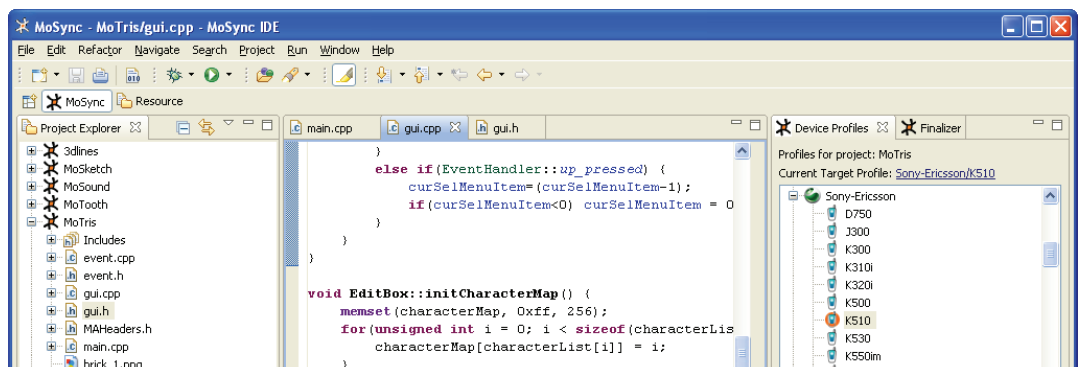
MoSync - MoTris/gui.cpp - MoSync IDE

File Edit Refactor Navigate Search Project Run Window Help

MoSync Resource

Project Explorer

3dlines
MoSketch
MoSound
MoTooth
MoTris
Includes
event.cpp
event.h
gui.cpp
gui.h
MAHeaders.h
main.cpp
brick_1.png

main.cpp gui.cpp gui.h

}
else if(EventHandler::up_pressed) {
curSelMenuItem=(curSelMenuItem-1);
if(curSelMenuItem<0) curSelMenuItem = 0
}
}
}

void EditBox::initCharacterMap() {
memset(characterMap, 0xff, 256);
for(unsigned int i = 0; i < sizeof(characterLis
characterMap[characterList[i]] = i;
}

Device Profiles Finalizer

Profiles for project: MoTris
Current Target Profile: Sony-Ericsson/K510

Sony-Ericsson
D750
J300
K300
K310i
K320i
K500
K510
K530
K550im